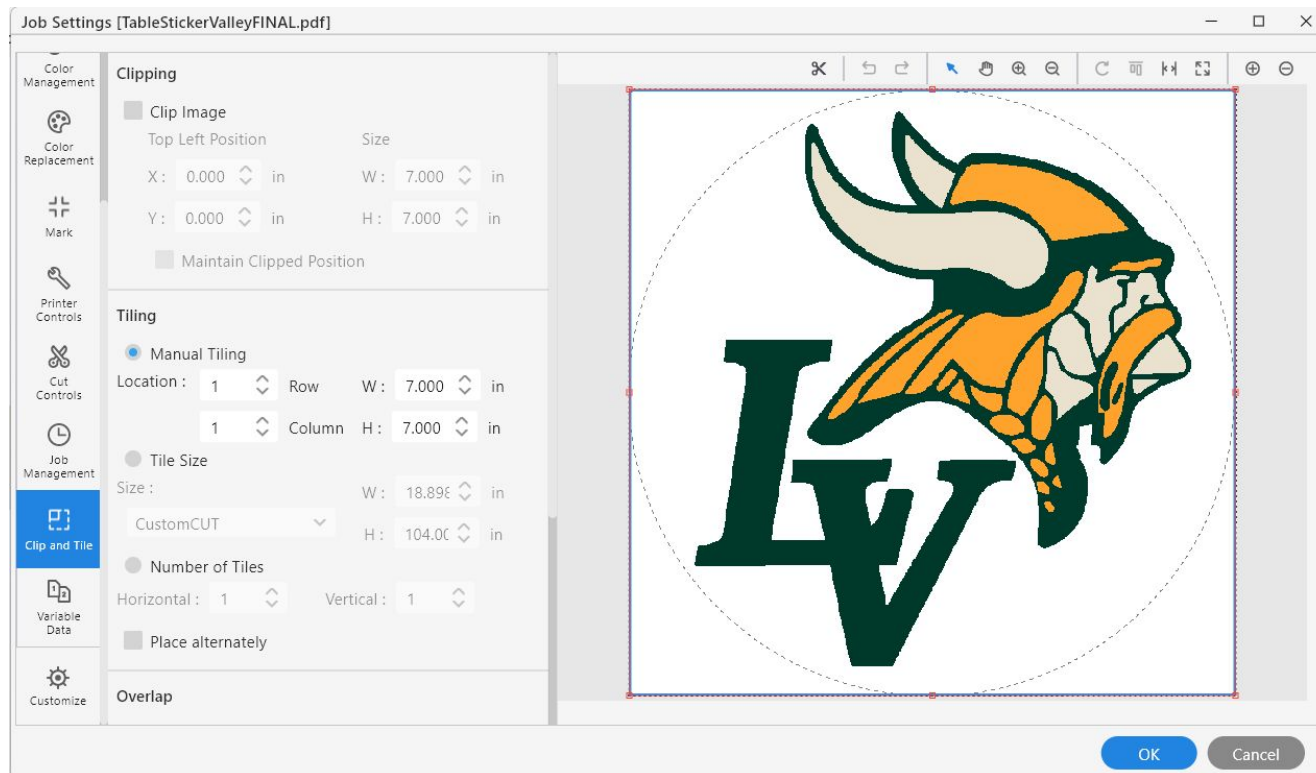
Job Settings [TableStickerValleyFINAL.pdf]

Color Management

Color Replacement

Mark

Printer Controls

Cut Controls

Job Management

Clip and Tile

Variable Data

Customize

Clipping

Clip Image

Top Left Position

Size

X : 0.000 in

W : 7.000 in

Y : 0.000 in

H : 7.000 in

Maintain Clipped Position

Tiling

Manual Tiling

Location : 1 Row W : 7.000 in

1 Column H : 7.000 in

Tile Size

Size :

W : 18.898 in

CustomCUT

H : 104.0C in

Number of Tiles

Horizontal : 1

Vertical : 1

Place alternately

Overlap

LV

OK

Cancel